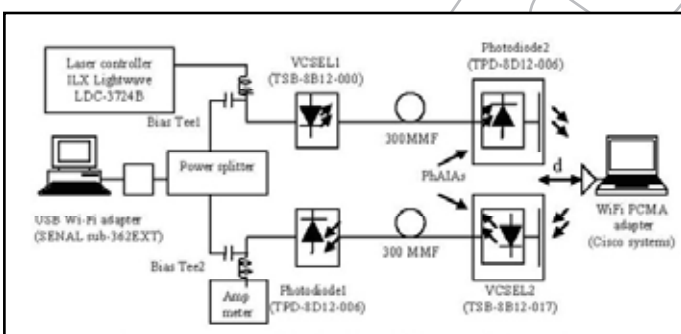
Laser controller ILX Lightwave LDC-3724B

VCSEL1 (TSB-8B12-000)

Photodiode2 (TPD-8D12-006)

Bias Tee1

300MMF

Power splitter

PhAIAs

d

USB Wi-Fi adapter (SENAL sub-362EXT)

WiFi PCMA adapter (Cisco systems)

Bias Tee2

Photodiode1 (TPD-8D12-006)

300 MMF

VCSEL2 (TSB-8B12-017)

Amp meter